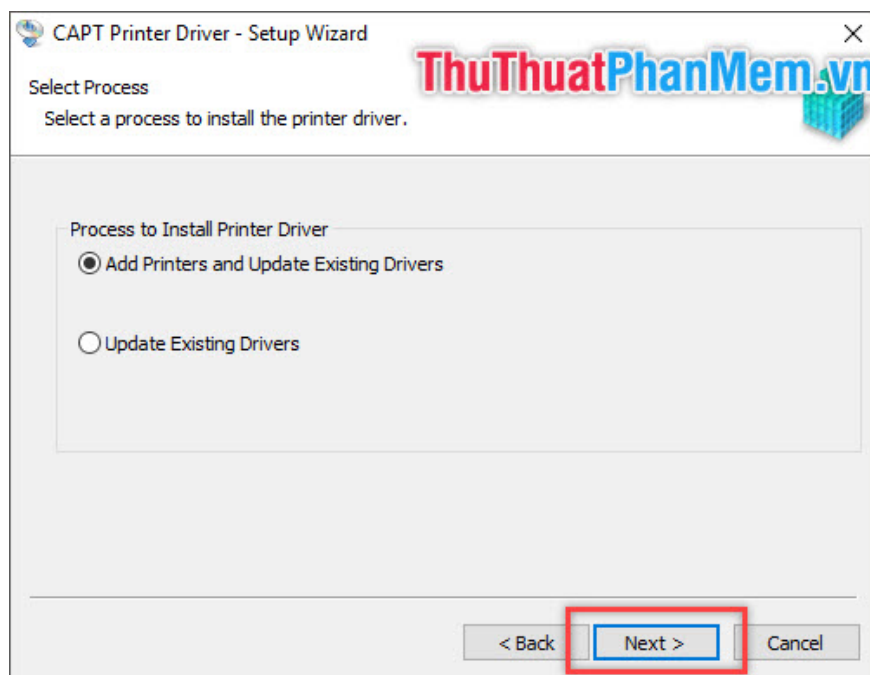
CAPT Printer Driver - Setup Wizard

ThuThuatPhanMem.vn

Select Process

Select a process to install the printer driver.

Process to Install Printer Driver

Add Printers and Update Existing Drivers

Update Existing Drivers

< Back

Next >

Cancel